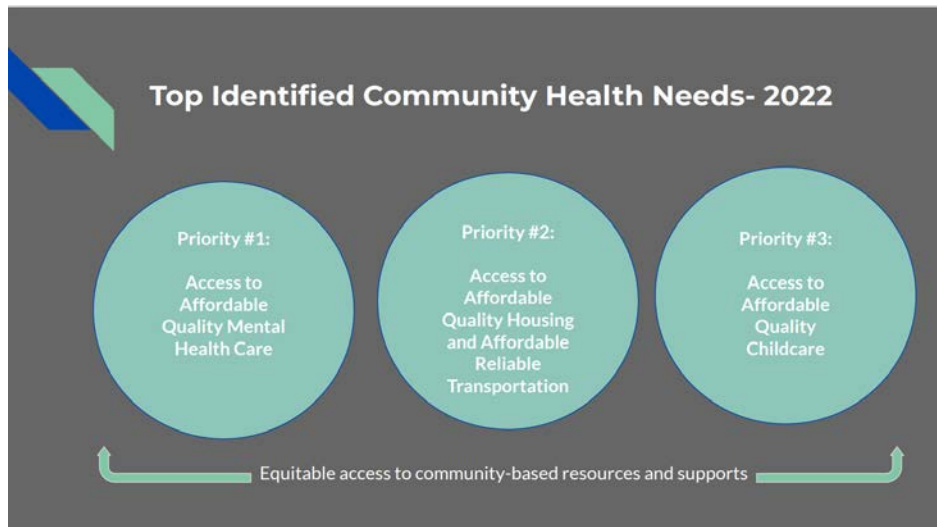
Top Identified Community Health Needs- 2022

Priority #1:

Access to Affordable Quality Mental Health Care

Priority #2:

Access to Affordable Quality Housing and Affordable Reliable Transportation

Priority #3:

Access to Affordable Quality Childcare

Equitable access to community-based resources and supports